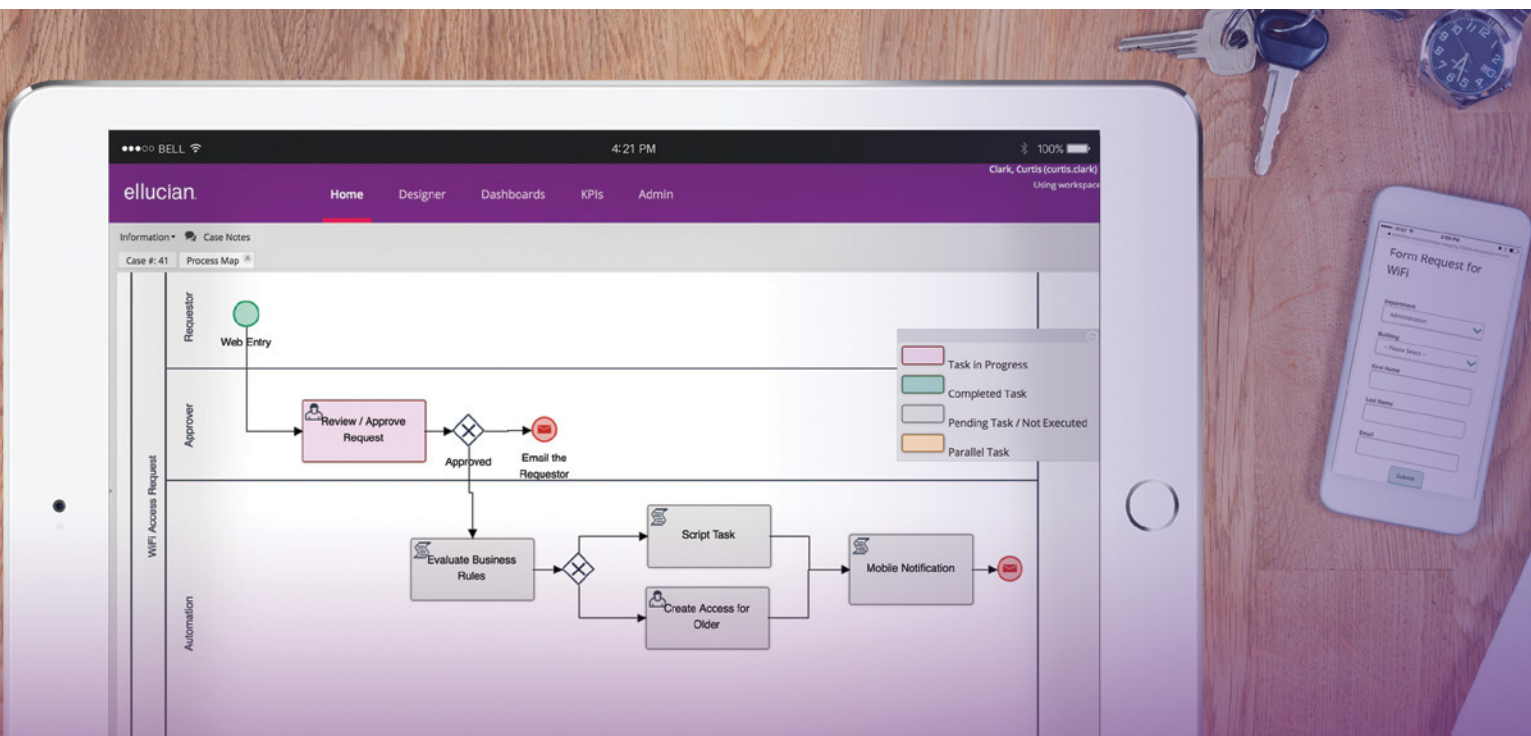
●●●○○ BELL

4:21 PM

100%

Clark, Curtis (curtis.clark)
Using workspace

ellucian.

Home Designer Dashboards KPIs Admin

Information ▾ Case Notes

Case #: 41 Process Map

WiFi Access Request

Requestor

Web Entry

Approver

Review / Approve Request

Approved

Email the Requestor

Automation

Evaluate Business Rules

Script Task

Create Access for Older

Mobile Notification

Task in Progress

Completed Task

Pending Task / Not Executed

Parallel Task

Form Request for WiFi

Department

Administration

Building

-- Please Select --

First Name

Last Name

Email

Submit